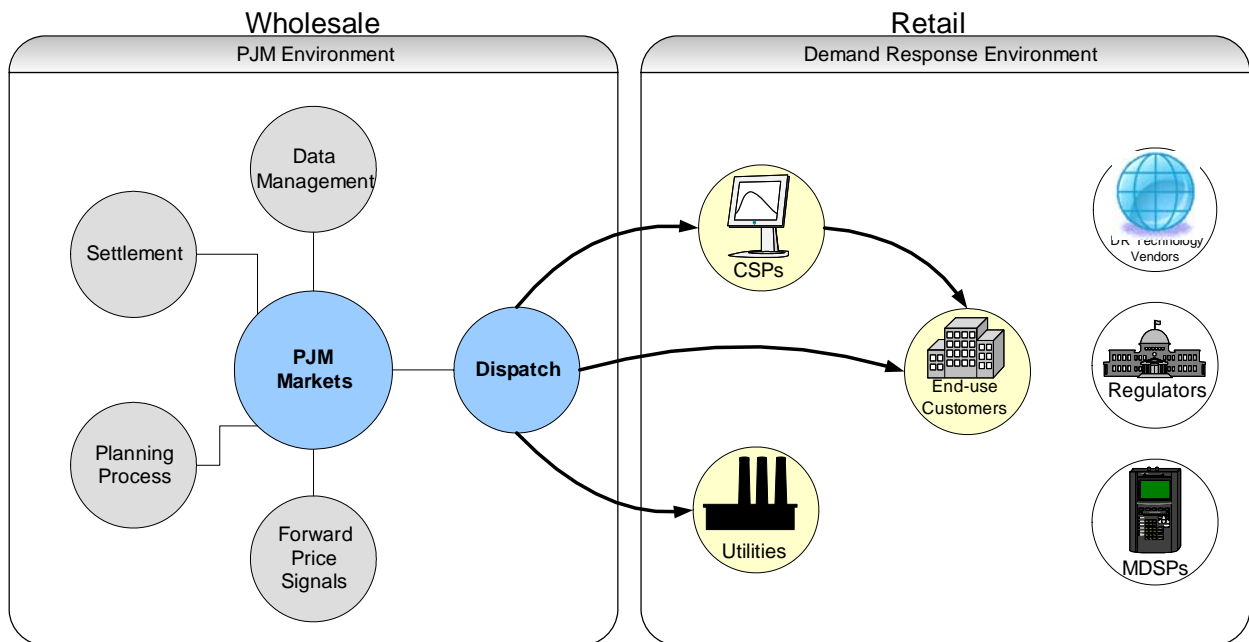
Wholesale

PJM Environment

Data Management

Settlement

PJM Markets

Dispatch

Planning Process

Forward Price Signals

Retail

Demand Response Environment

CSPs

DR Technology Vendors

End-use Customers

Regulators

Utilities

MDSPs